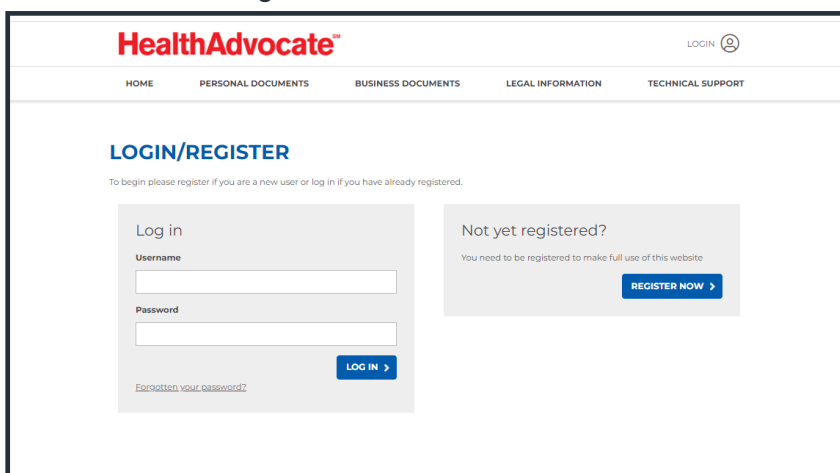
HealthAdvocate℠

LOGIN

HOME PERSONAL DOCUMENTS BUSINESS DOCUMENTS LEGAL INFORMATION TECHNICAL SUPPORT

LOGIN/REGISTER

To begin please register if you are a new user or log in if you have already registered.

Log in

Username

Password

LOG IN ›

Forgotten your password?

Not yet registered?

You need to be registered to make full use of this website

REGISTER NOW ›